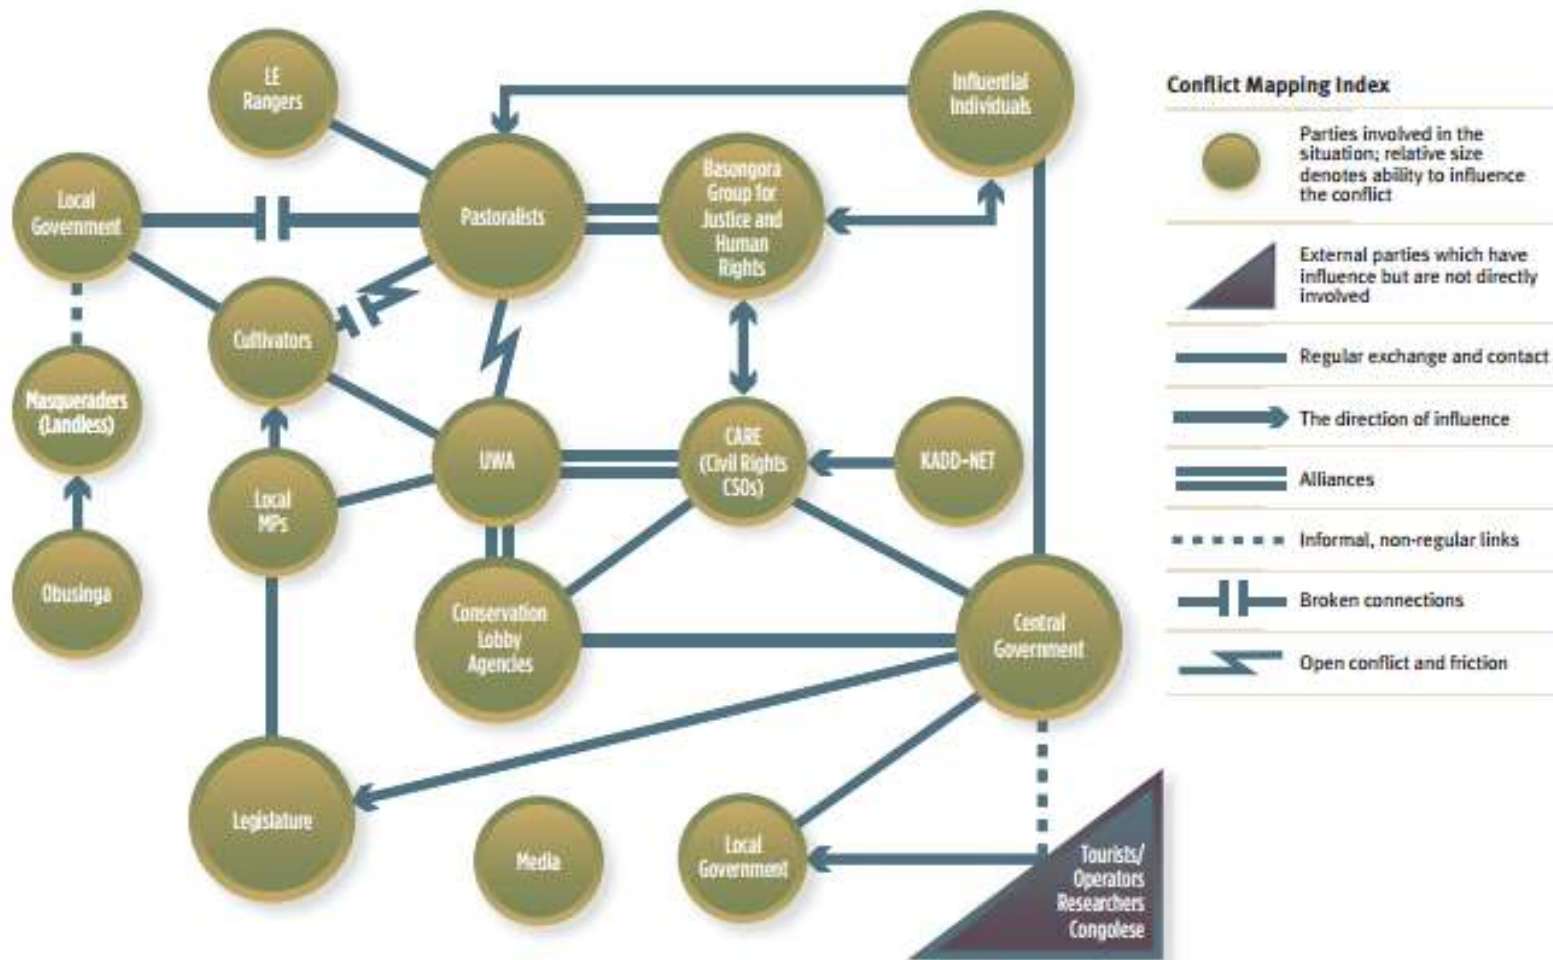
LE Rangers

Influential Individuals

Local Government

Pastoralists

Basongora Group for Justice and Human Rights

Cultivators

Masqueraders (Landless)

UWA

CARE (Civil Rights CSOs)

KADD-NET

Local MPs

Obusinga

Conservation Lobby Agencies

Central Government

Legislature

Media

Local Government

Tourists/ Operators Researchers Congolese

Conflict Mapping Index

Parties involved in the situation; relative size denotes ability to influence the conflict

External parties which have influence but are not directly involved

Regular exchange and contact

The direction of influence

Alliances

Informal, non-regular links

Broken connections

Open conflict and friction